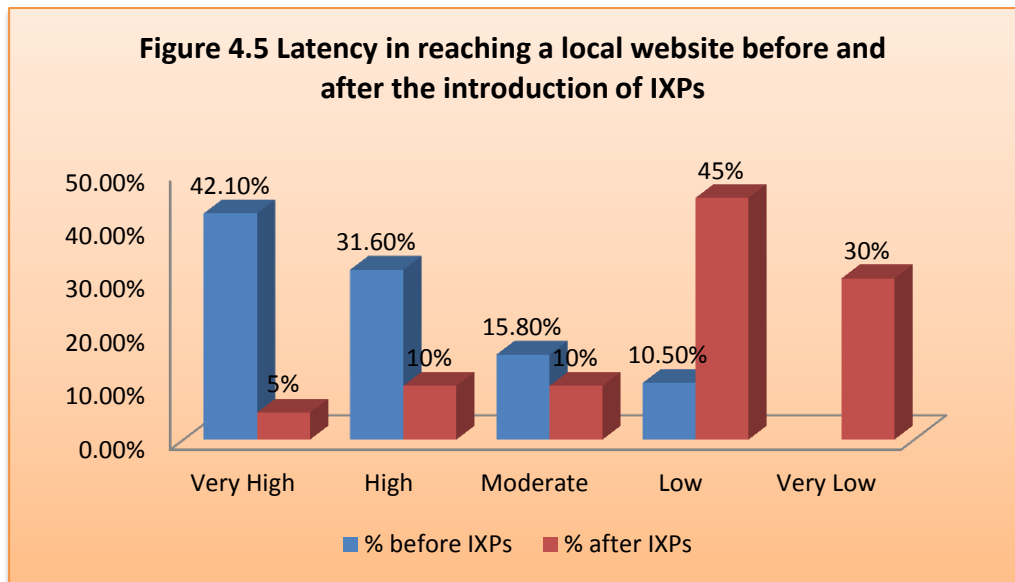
Figure 4.5 Latency in reaching a local website before and after the introduction of IXPs

50.00%
40.00%
30.00%
20.00%
10.00%
0.00%

42.10%
5%
31.60%
10%
15.80%
10%
10.50%
45%
30%

Very High
High
Moderate
Low
Very Low

% before IXPs
% after IXPs